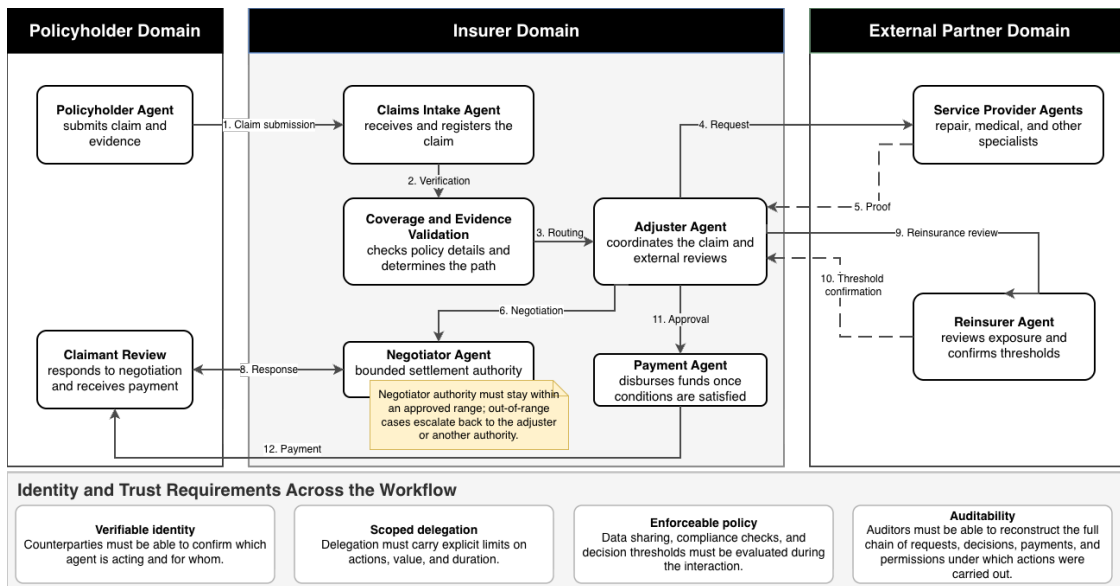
Policyholder Domain

Insurer Domain

External Partner Domain

Policyholder Agent
submits claim and evidence

1. Claim submission

Claims Intake Agent
receives and registers the claim

4. Request

Service Provider Agents
repair, medical, and other specialists

2. Verification

Coverage and Evidence Validation
checks policy details and determines the path

3. Routing

Adjuster Agent
coordinates the claim and external reviews

5. Proof

9. Reinsurance review

10. Threshold confirmation

Reinsurer Agent
reviews exposure and confirms thresholds

6. Negotiation

11. Approval

Claimant Review
responds to negotiation and receives payment

8. Response

Negotiator Agent
bounded settlement authority

Payment Agent
disburses funds once conditions are satisfied

Negotiator authority must stay within an approved range; out-of-range cases escalate back to the adjuster or another authority.

12. Payment

Identity and Trust Requirements Across the Workflow

Verifiable identity
Counterparties must be able to confirm which agent is acting and for whom.

Scoped delegation
Delegation must carry explicit limits on actions, value, and duration.

Enforceable policy
Data sharing, compliance checks, and decision thresholds must be evaluated during the interaction.

Auditability
Auditors must be able to reconstruct the full chain of requests, decisions, payments, and permissions under which actions were carried out.